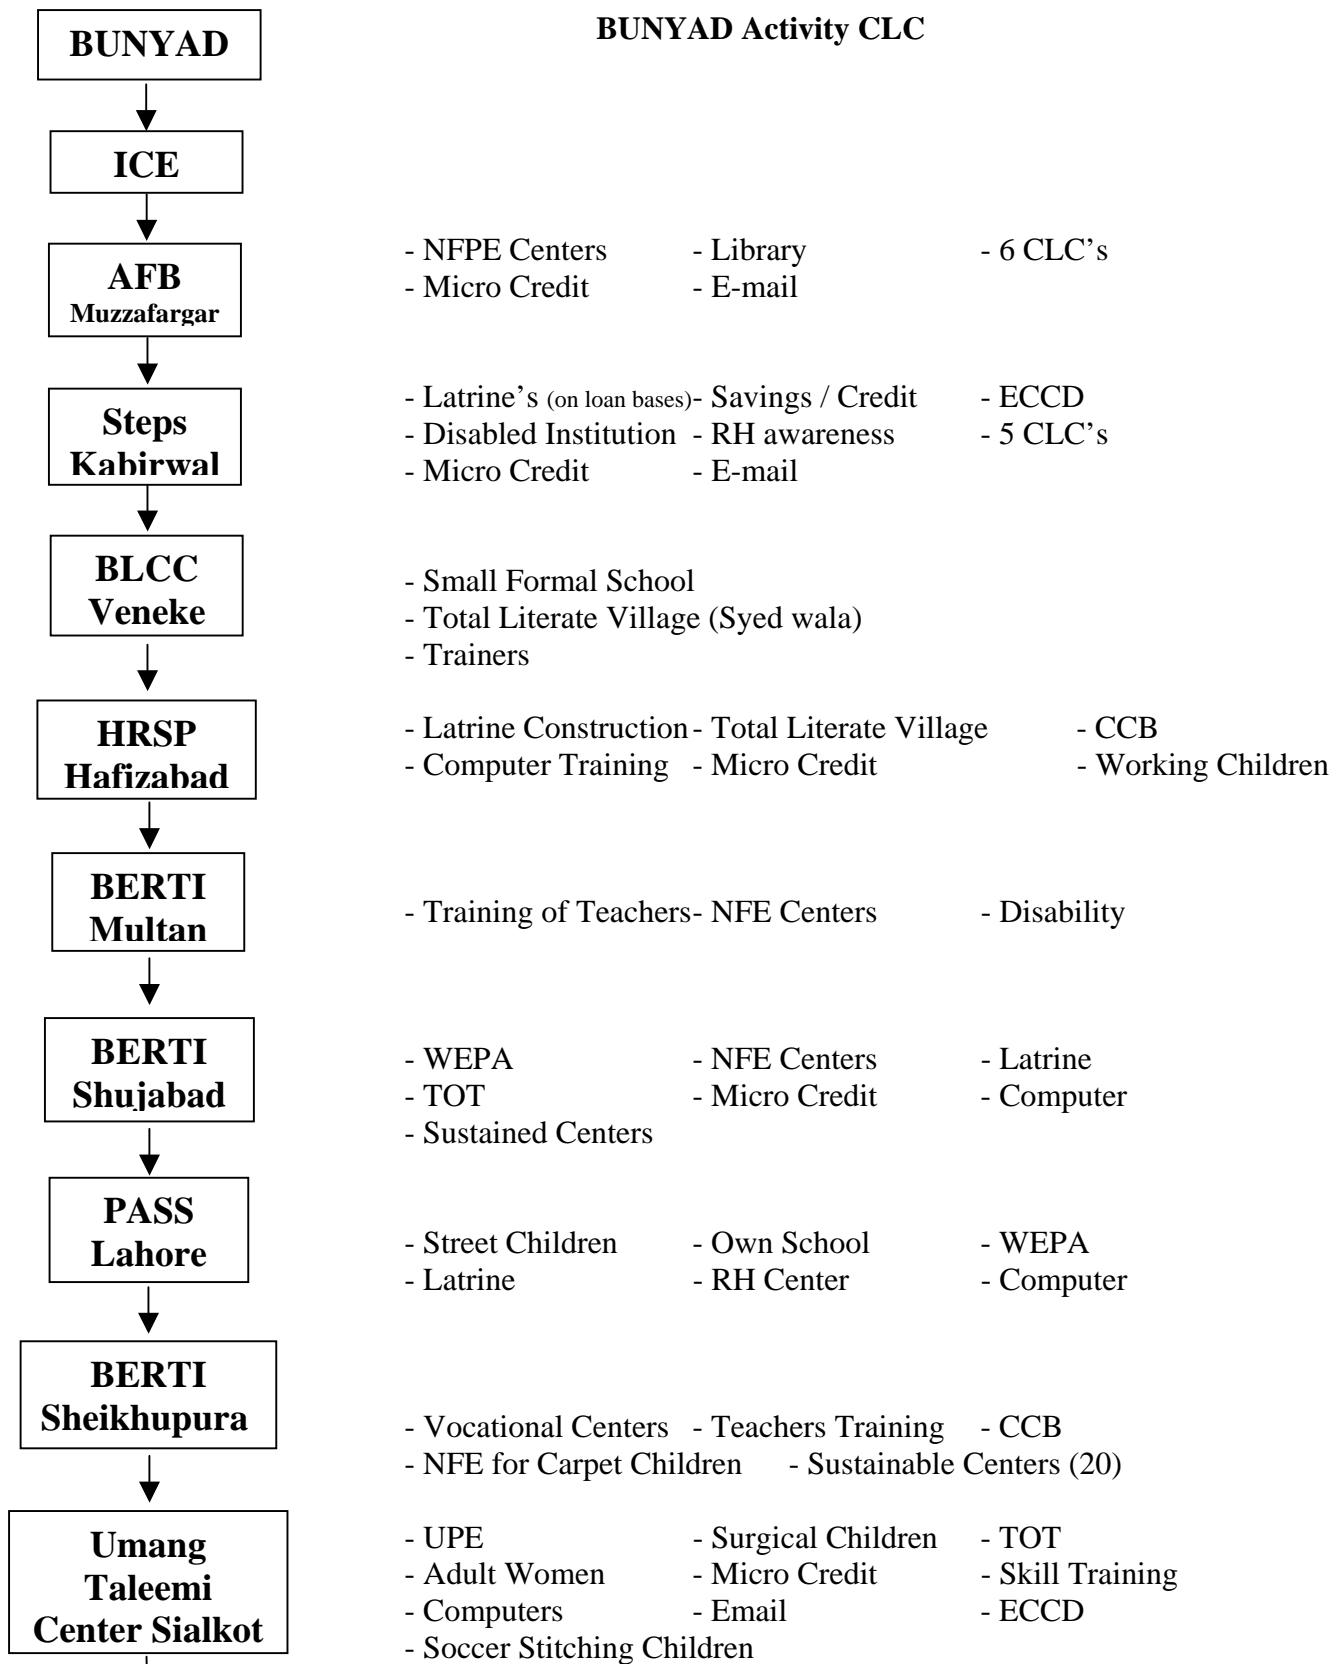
BUNYAD

BUNYAD Activity CLC

ICE

AFB
Muzzafargar

- NFPE Centers - Library - 6 CLC's
- Micro Credit - E-mail

Steps
Kabirwal

- Latrine's (on loan bases)- Savings / Credit - ECCD
- Disabled Institution - RH awareness - 5 CLC's
- Micro Credit - E-mail

BLCC
Veneke

- Small Formal School
- Total Literate Village (Syed wala)
- Trainers

HRSP
Hafizabad

- Latrine Construction - Total Literate Village - CCB
- Computer Training - Micro Credit - Working Children

BERTI
Multan

- Training of Teachers- NFE Centers - Disability

BERTI
Shujabad

- WEPA - NFE Centers - Latrine
- TOT - Micro Credit - Computer
- Sustained Centers

PASS
Lahore

- Street Children - Own School - WEPA
- Latrine - RH Center - Computer

BERTI
Sheikhupura

- Vocational Centers - Teachers Training - CCB
- NFE for Carpet Children - Sustainable Centers (20)

Umang
Taleemi
Center Sialkot

- UPE - Surgical Children - TOT
- Adult Women - Micro Credit - Skill Training
- Computers - Email - ECCD
- Soccer Stitching Children